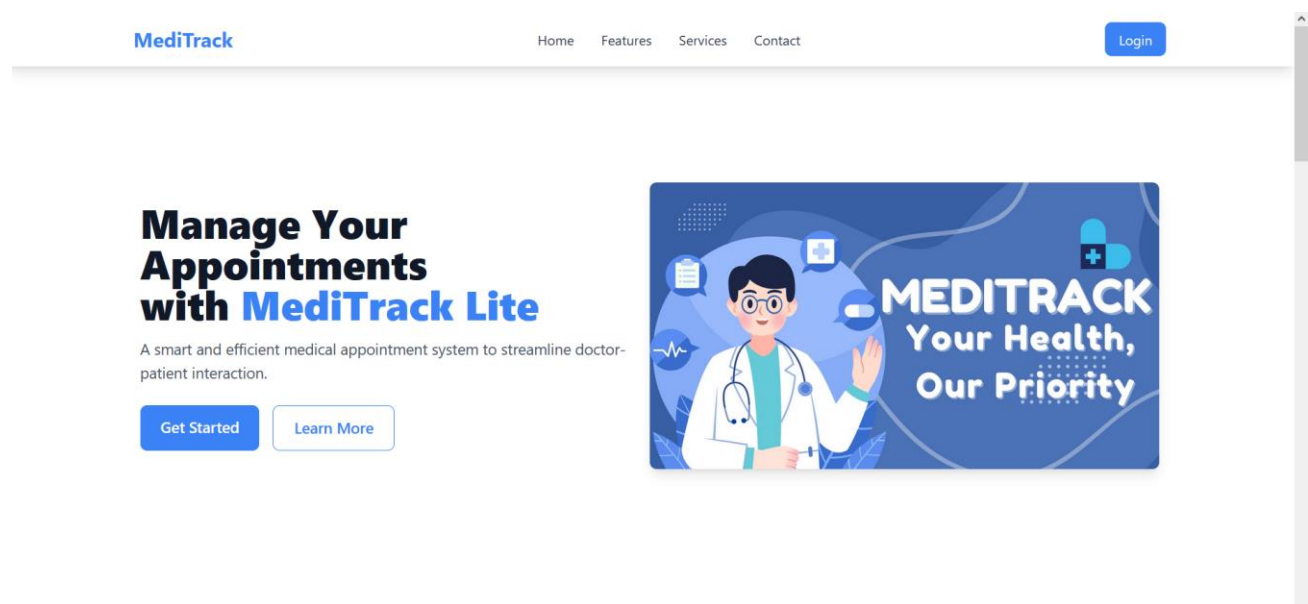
MediTrack

Home Features Services Contact

Login

Manage Your Appointments with MediTrack Lite

A smart and efficient medical appointment system to streamline doctor-patient interaction.

Get Started

Learn More

MEDITRACK
Your Health, Our Priority